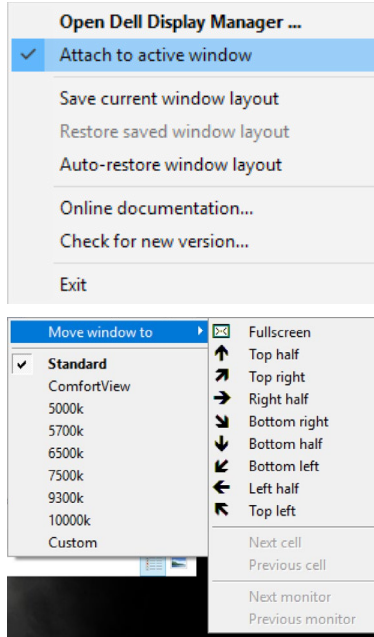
Open Dell Display Manager ...
✓ Attach to active window
Save current window layout
Restore saved window layout
Auto-restore window layout
Online documentation...
Check for new version...
Exit

Move window to
✓ Standard
ComfortView
5000k
5700k
6500k
7500k
9300k
10000k
Custom

Fullscreen
Top half
Top right
Right half
Bottom right
Bottom half
Bottom left
Left half
Top left
Next cell
Previous cell
Next monitor
Previous monitor